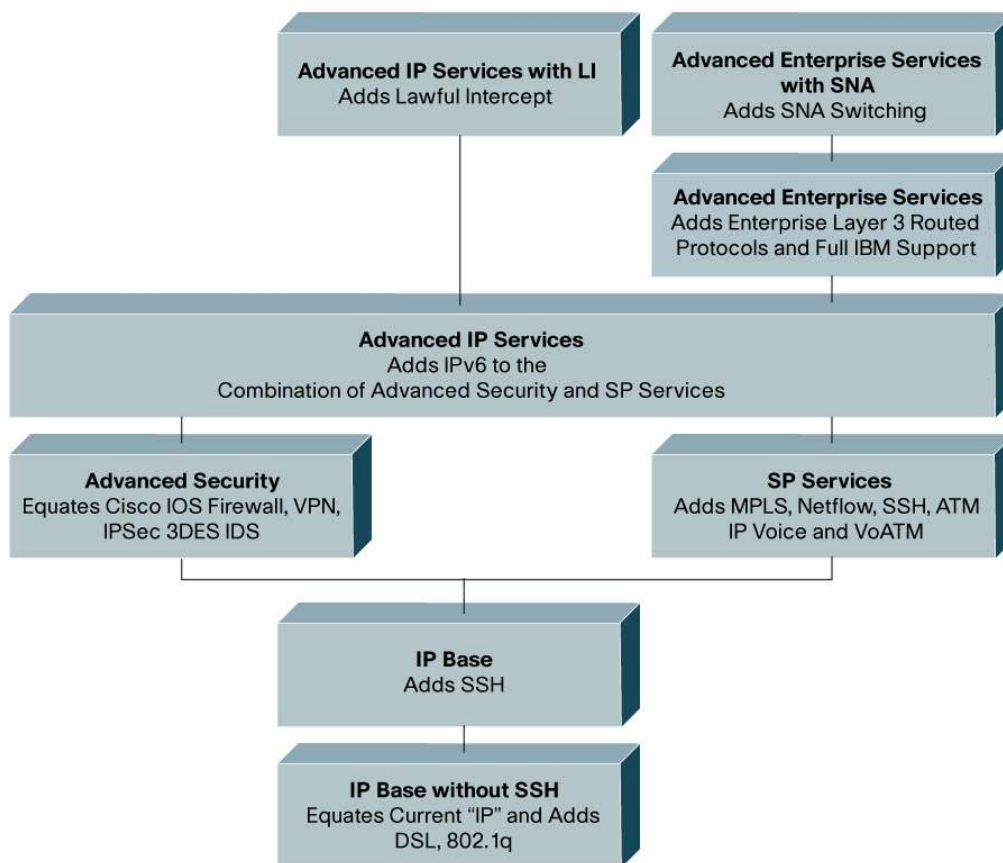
**Advanced IP Services with LI**
Adds Lawful Intercept

**Advanced Enterprise Services with SNA**
Adds SNA Switching

**Advanced Enterprise Services**
Adds Enterprise Layer 3 Routed Protocols and Full IBM Support

**Advanced IP Services**
Adds IPv6 to the Combination of Advanced Security and SP Services

**Advanced Security**
Equates Cisco IOS Firewall, VPN, IPSec 3DES IDS

**SP Services**
Adds MPLS, Netflow, SSH, ATM IP Voice and VoATM

**IP Base**
Adds SSH

**IP Base without SSH**
Equates Current "IP" and Adds DSL, 802.1q